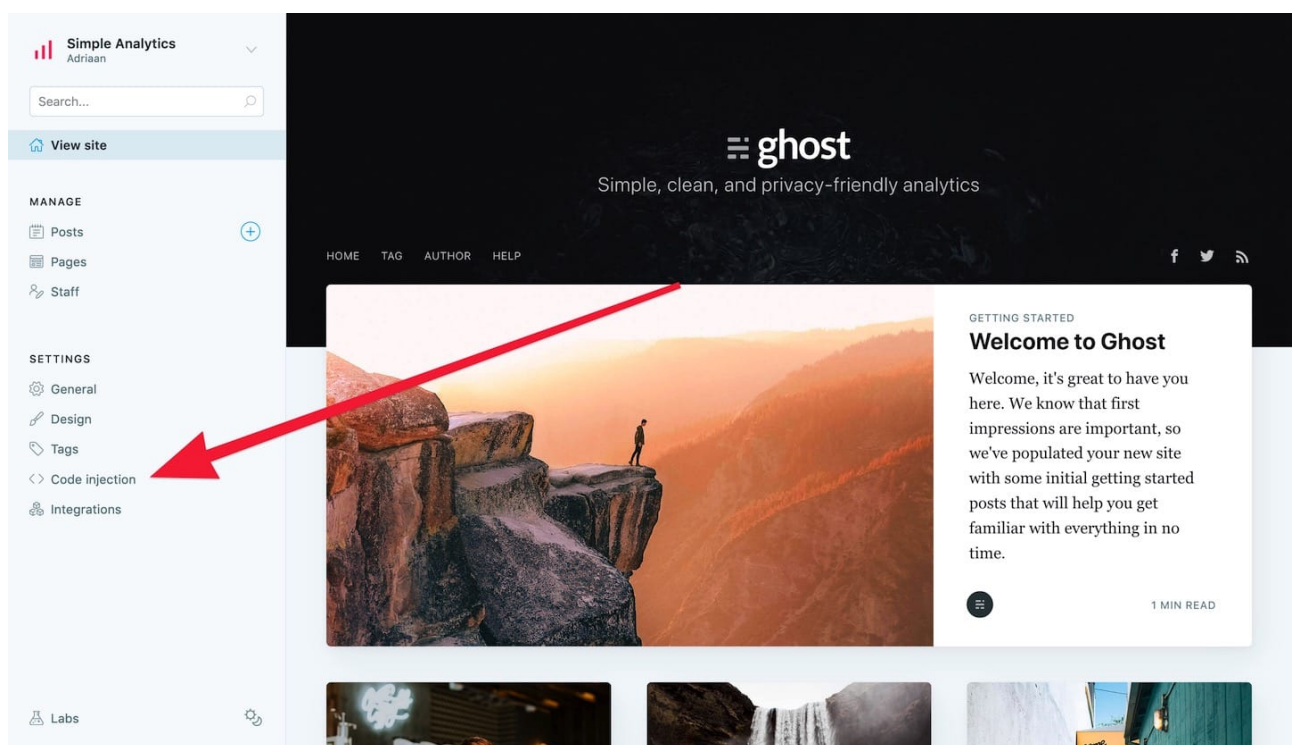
Simple Analytics
Adriaan

Search...

View site

MANAGE

Posts

Pages

Staff

SETTINGS

General

Design

Tags

Code injection

Integrations

Labs

ghost

Simple, clean, and privacy-friendly analytics

HOME TAG AUTHOR HELP

GETTING STARTED

Welcome to Ghost

Welcome, it's great to have you here. We know that first impressions are important, so we've populated your new site with some initial getting started posts that will help you get familiar with everything in no time.

1 MIN READ